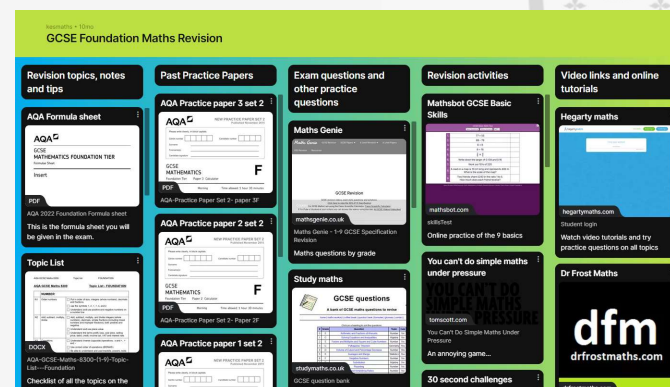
ksamaths • 10mo

GCSE Foundation Maths Revision

Revision topics, notes and tips

AQA Formula sheet

AQA
GCSE
MATHEMATICS FOUNDATION TIER
Formulae Sheet
Insert

PDF

AQA 2022 Foundation Formula sheet

This is the formula sheet you will be given in the exam.

Topic List

DOCX

AQA-GCSE-Maths-8300-(1-9)-Topic-List---Foundation

Checklist of all the topics on the

Past Practice Papers

AQA Practice paper 3 set 2

AQA
NEW PRACTICE PAPER SET 2
GCSE
MATHEMATICS
Foundation Tier Paper 3 Calculator
F

PDF

AQA-Practice Paper Set 2- paper 3F

AQA Practice paper 2 set 2

AQA
NEW PRACTICE PAPER SET 2
F

PDF

AQA-Practice Paper Set 2- Paper 2F

AQA Practice paper 1 set 2

AQA
NEW PRACTICE PAPER SET 2

Exam questions and other practice questions

Maths Genie

Maths Genie

GCSE Revision

mathsgenie.co.uk

Maths Genie - 1-9 GCSE Specification Revision

Maths questions by grade

Study maths

GCSE questions

A bank of GCSE maths questions to revise

studymaths.co.uk

GCSE question bank

Revision activities

Mathsbot GCSE Basic Skills

mathsbot.com

Online practice of the 9 basics

You can't do simple maths under pressure

YOU CAN'T DO SIMPLE MATHS UNDER PRESSURE

tomscott.com

You Can't Do Simple Maths Under Pressure

An annoying game...

30 second challenges

Video links and online tutorials

Hegarty maths

hegartymaths.com

Student login

Watch video tutorials and try practice questions on all topics

Dr Frost Maths

dfm
drfrostmaths.com